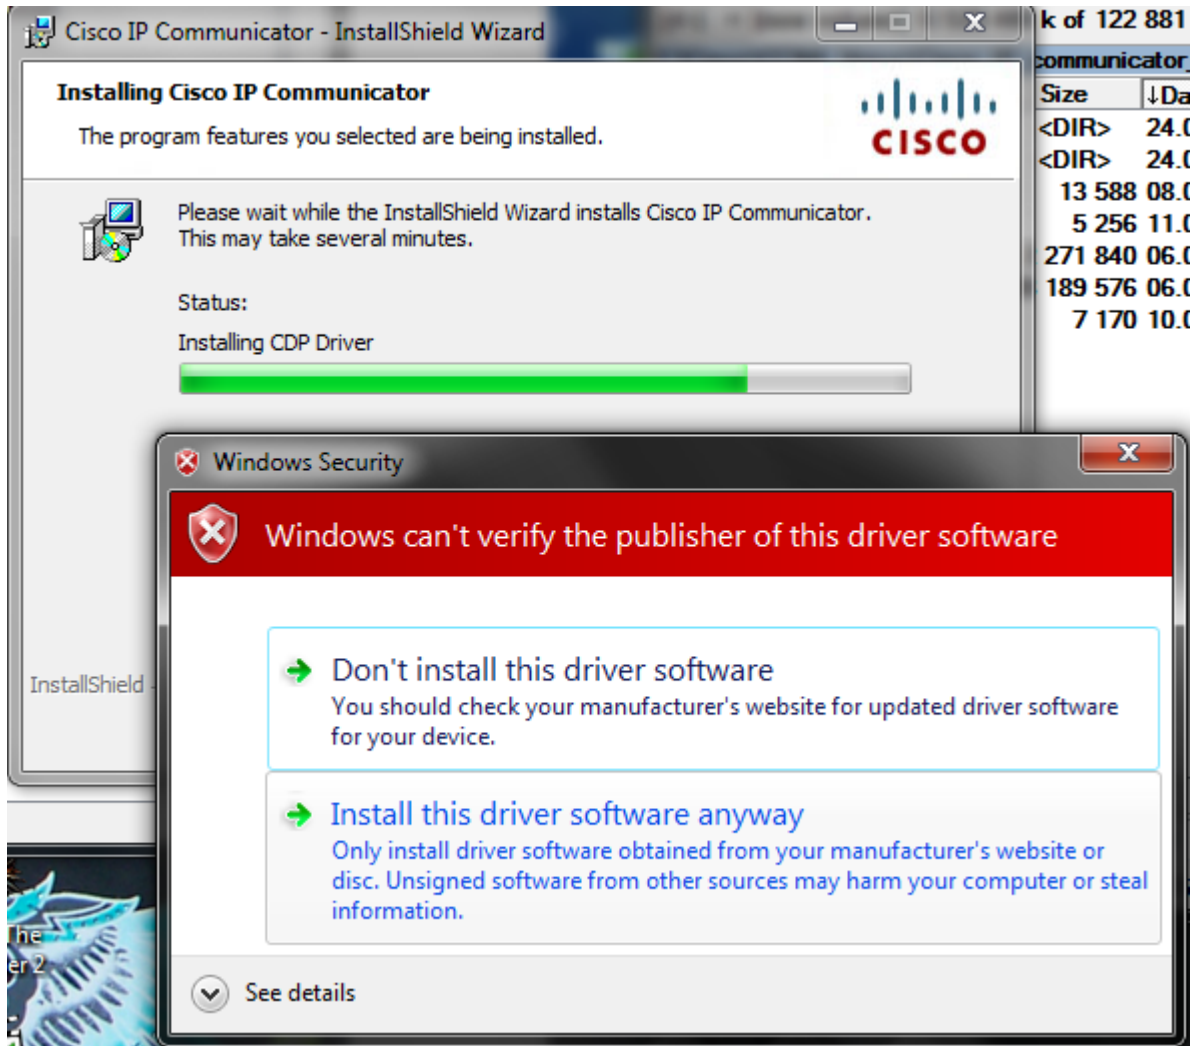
Cisco IP Communicator - InstallShield Wizard

k of 122 881

communicator

| Size | ↓Da |
|---|---|
| <DIR> | 24.0 |
| <DIR> | 24.0 |
| 13 588 | 08.0 |
| 5 256 | 11.0 |
| 271 840 | 06.0 |
| 189 576 | 06.0 |
| 7 170 | 10.0 |

Installing Cisco IP Communicator

The program features you selected are being installed.

CISCO

Please wait while the InstallShield Wizard installs Cisco IP Communicator. This may take several minutes.

Status:

Installing CDP Driver

InstallShield

Windows Security

Windows can't verify the publisher of this driver software

Don't install this driver software

You should check your manufacturer's website for updated driver software for your device.

Install this driver software anyway

Only install driver software obtained from your manufacturer's website or disc. Unsigned software from other sources may harm your computer or steal information.

See details

The

er 2